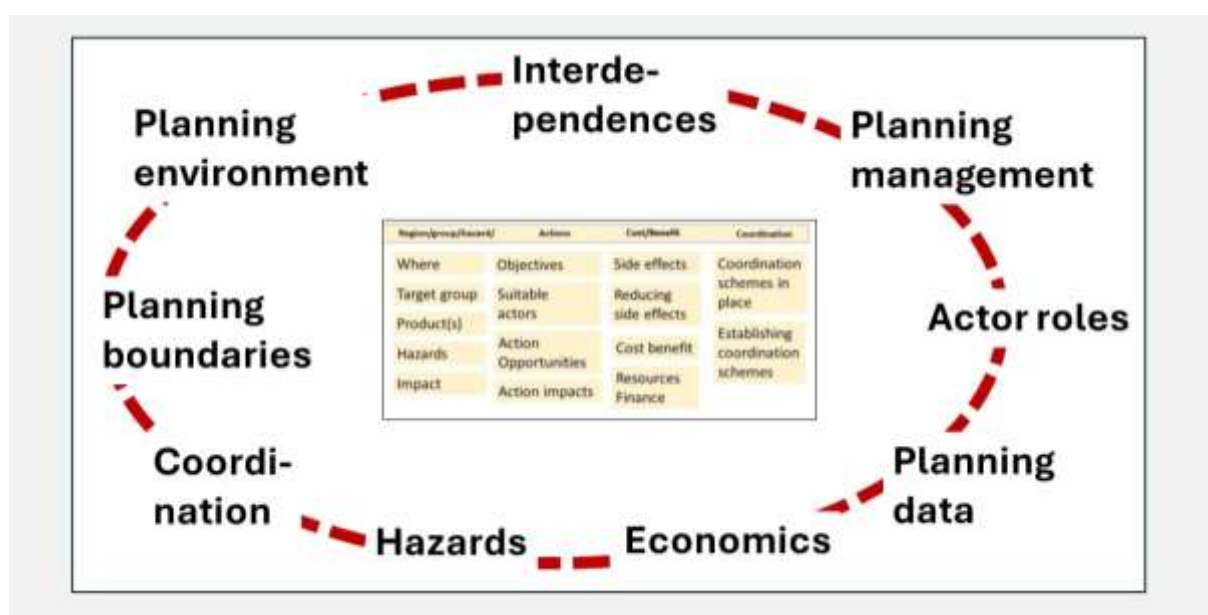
Interdependences

Planning management

Actor roles

Planning data

Economics

Hazards

Coordination

Planning boundaries

Planning environment

| Region/group/hazard/ | Actions | Cost/Benefit | Coordination |
|---|---|---|---|
| Where | Objectives | Side effects | Coordination schemes in place |
| Target group | Suitable actors | Reducing side effects | Establishing coordination schemes |
| Product(s) | Action Opportunities | Cost benefit | |
| Hazards | Action impacts | Resources Finance | |
| Impact | | | |